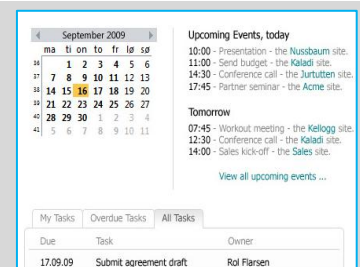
September 2009

| | ma | ti | on | to | fr | lø | sø |
|---|---|---|---|---|---|---|---|
| 36 | | 1 | 2 | 3 | 4 | 5 | 6 |
| 37 | 7 | 8 | 9 | 10 | 11 | 12 | 13 |
| 38 | 14 | 15 | 16 | 17 | 18 | 19 | 20 |
| 39 | 21 | 22 | 23 | 24 | 25 | 26 | 27 |
| 40 | 28 | 29 | 30 | 1 | 2 | 3 | 4 |
| 41 | 5 | 6 | 7 | 8 | 9 | 10 | 11 |

Upcoming Events, today
10:00 - Presentation - the Nussbaum site.
11:00 - Send budget - the Kaladi site.
14:30 - Conference call - the Jurtutten site.
17:45 - Partner seminar - the Acme site.

Tomorrow
07:45 - Workout meeting - the Kellogg site.
12:30 - Conference call - the Kaladi site.
14:00 - Sales kick-off - the Sales site.

View all upcoming events ...

My Tasks | Overdue Tasks | All Tasks

| Due | Task | Owner |
|---|---|---|
| 17.09.09 | Submit agreement draft | Rol Flarsen |